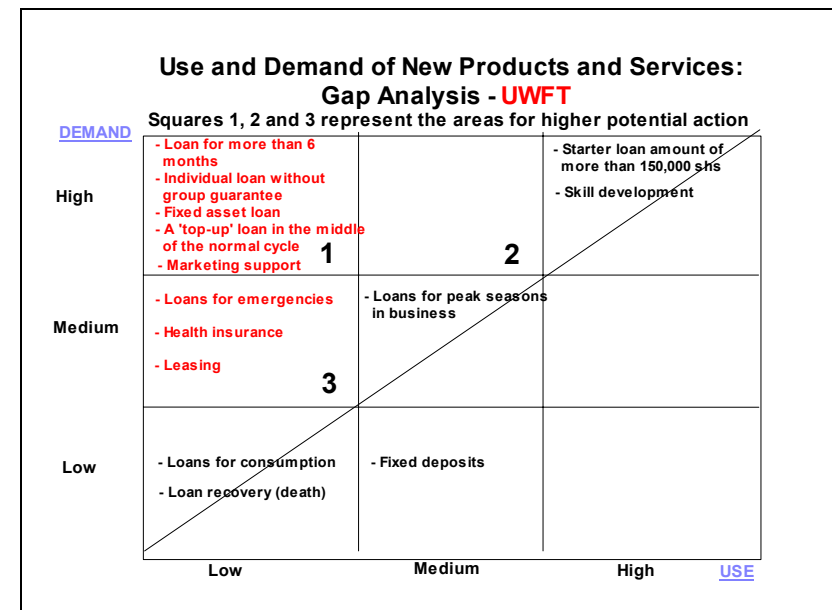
Use and Demand of New Products and Services: Gap Analysis - UWFT

Squares 1, 2 and 3 represent the areas for higher potential action

DEMAND

| | Low | Medium | High |
|---|---|---|---|
| High | - Loan for more than 6 months<br>- Individual loan without group guarantee<br>- Fixed asset loan<br>- A 'top-up' loan in the middle of the normal cycle<br>- Marketing support<br>1 | 2 | - Starter loan amount of more than 150,000 shs<br>- Skill development |
| Medium | - Loans for emergencies<br>- Health insurance<br>- Leasing<br>3 | - Loans for peak seasons in business | |
| Low | - Loans for consumption<br>- Loan recovery (death) | - Fixed deposits | |

USE